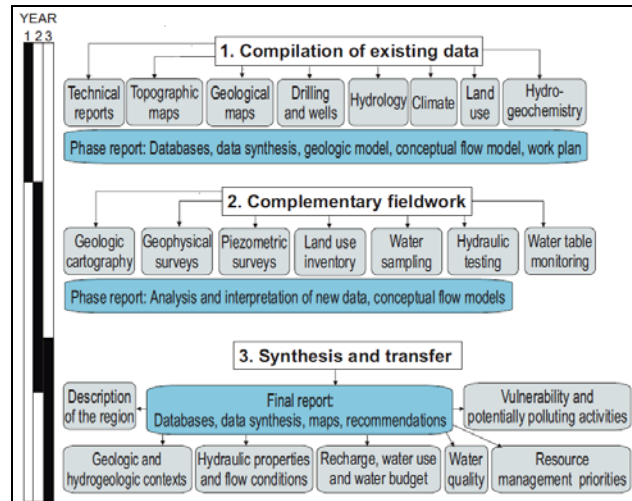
YEAR
1 2 3

1. Compilation of existing data

Technical reports
Topographic maps
Geological maps
Drilling and wells
Hydrology
Climate
Land use
Hydro-geochemistry

Phase report: Databases, data synthesis, geologic model, conceptual flow model, work plan

2. Complementary fieldwork

Geologic cartography
Geophysical surveys
Piezometric surveys
Land use inventory
Water sampling
Hydraulic testing
Water table monitoring

Phase report: Analysis and interpretation of new data, conceptual flow models

3. Synthesis and transfer

Description of the region
Final report: Databases, data synthesis, maps, recommendations
Vulnerability and potentially polluting activities

Geologic and hydrogeologic contexts
Hydraulic properties and flow conditions
Recharge, water use and water budget
Water quality
Resource management priorities